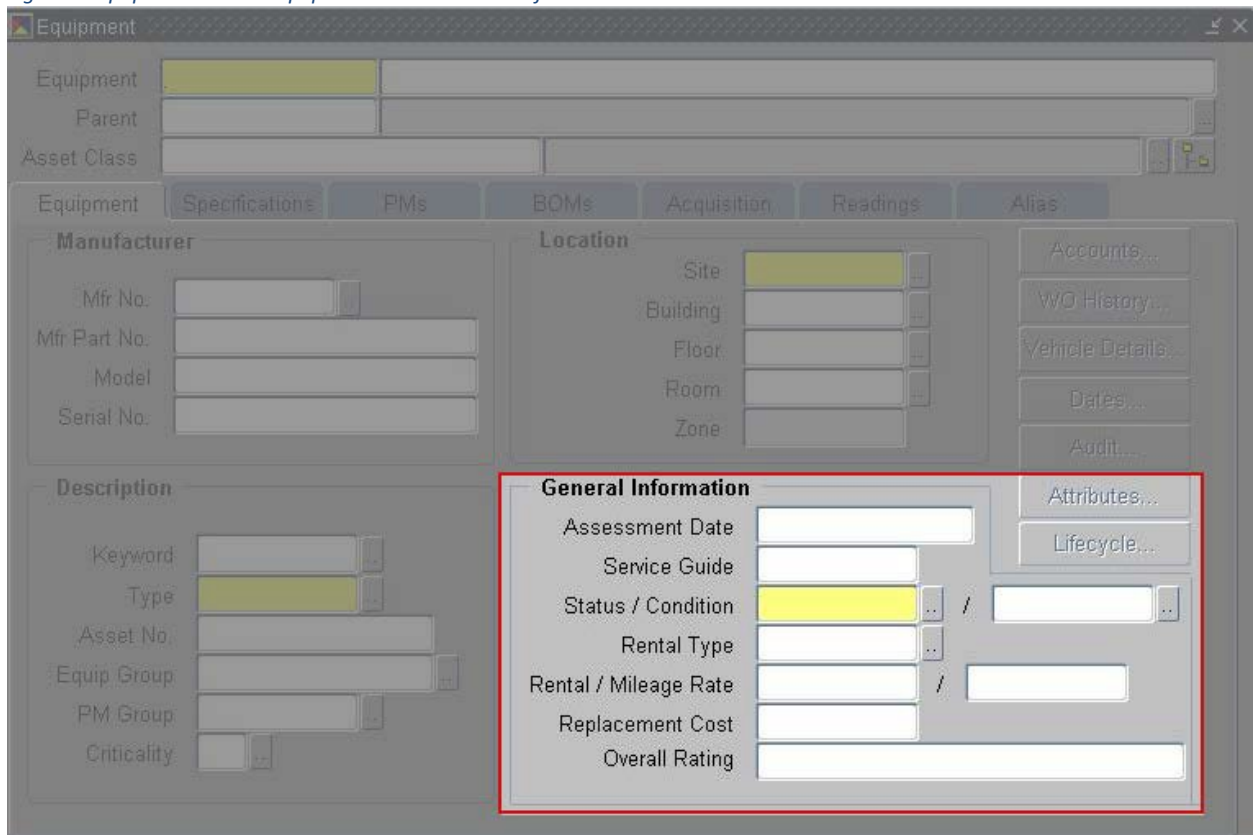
Equipment

Equipment
Parent
Asset Class

Equipment | Specifications | PMs | BOMs | Acquisition | Readings | Alias

Manufacturer
Mfr No.
Mfr Part No.
Model
Serial No.

Location
Site
Building
Floor
Room
Zone

Accounts...
WO History...
Vehicle Details...
Dates...
Audit...
Attributes...
Lifecycle...

Description
Keyword
Type
Asset No.
Equip Group
PM Group
Criticality

General Information
Assessment Date
Service Guide
Status / Condition /
Rental Type
Rental / Mileage Rate /
Replacement Cost
Overall Rating